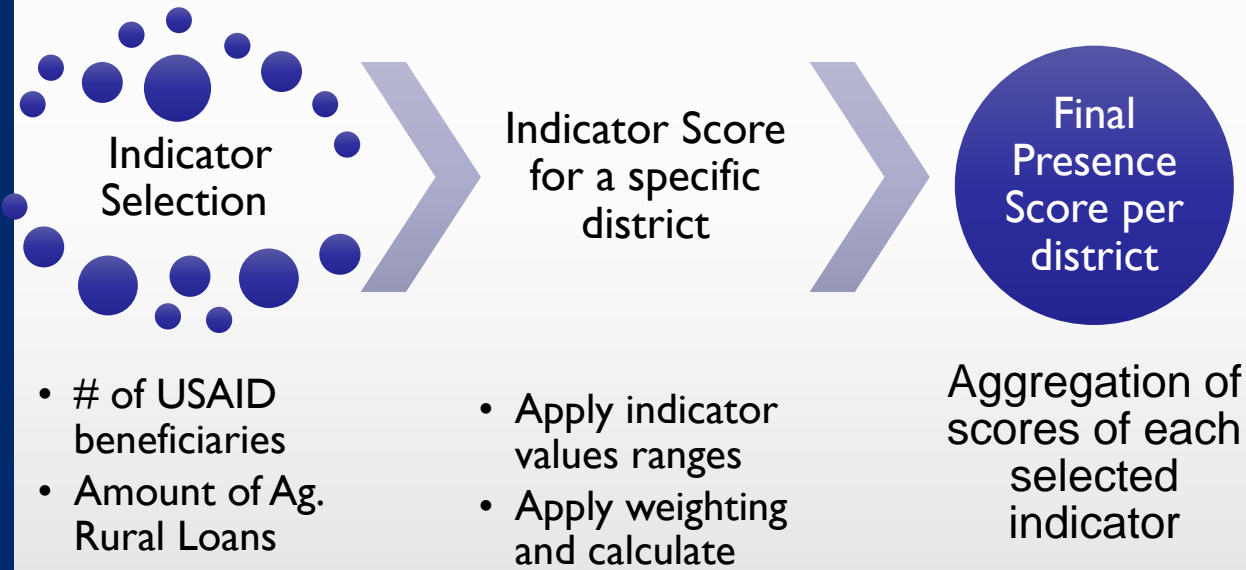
Indicator Selection

Indicator Score for a specific district

Final Presence Score per district

- # of USAID beneficiaries
- Amount of Ag. Rural Loans

- Apply indicator values ranges
- Apply weighting and calculate

Aggregation of scores of each selected indicator